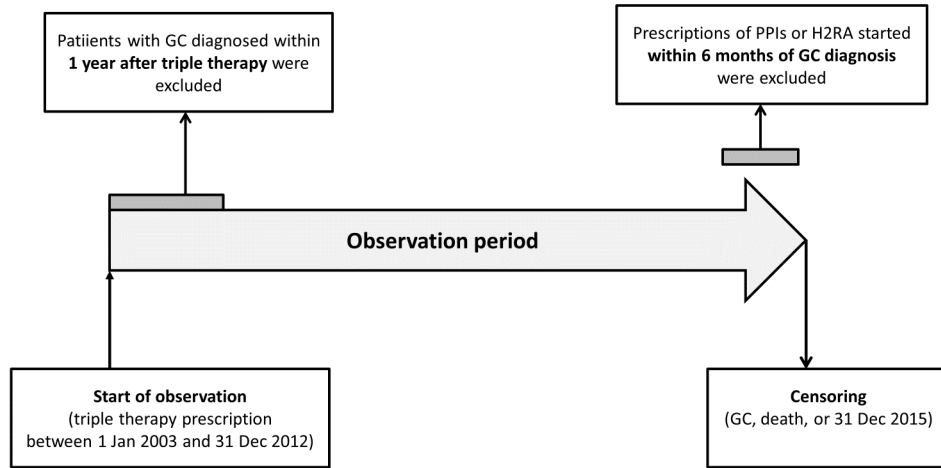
Patiients with GC diagnosed within **1 year after triple therapy** were excluded

Prescriptions of PPIs or H2RA started **within 6 months of GC diagnosis** were excluded

**Observation period**

**Start of observation**
(triple therapy prescription between 1 Jan 2003 and 31 Dec 2012)

**Censoring**
(GC, death, or 31 Dec 2015)